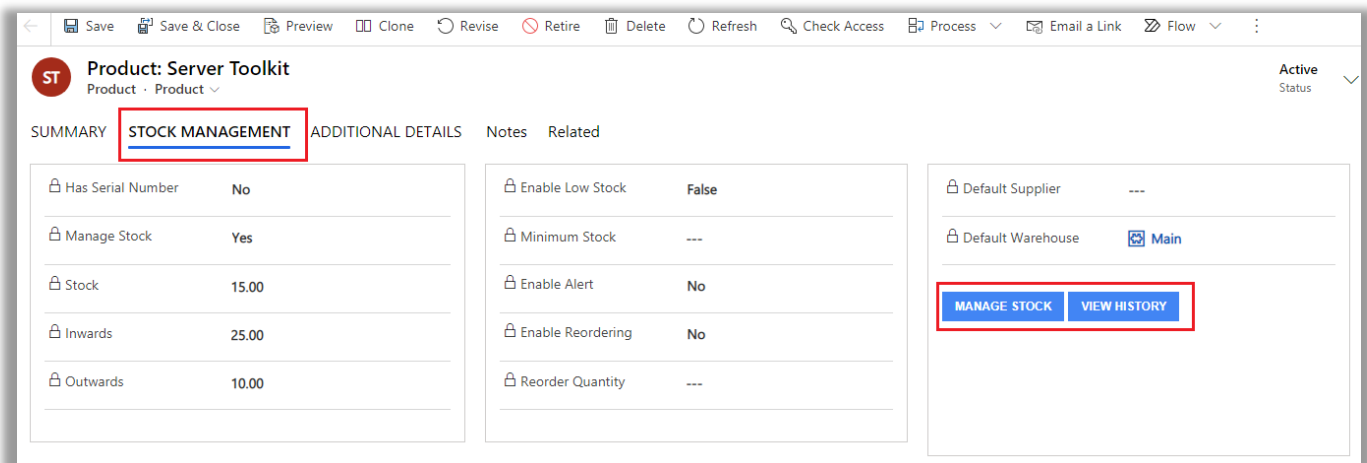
Save Save & Close Preview Clone Revise Retire Delete Refresh Check Access Process Email a Link Flow

ST Product: Server Toolkit
Product · Product

Active
Status

SUMMARY STOCK MANAGEMENT ADDITIONAL DETAILS Notes Related

| | |
|---|---|
| Has Serial Number | No |
| Manage Stock | Yes |
| Stock | 15.00 |
| Inwards | 25.00 |
| Outwards | 10.00 |

| | |
|---|---|
| Enable Low Stock | False |
| Minimum Stock | --- |
| Enable Alert | No |
| Enable Reordering | No |
| Reorder Quantity | --- |

| | |
|---|---|
| Default Supplier | --- |
| Default Warehouse | Main |

MANAGE STOCK VIEW HISTORY